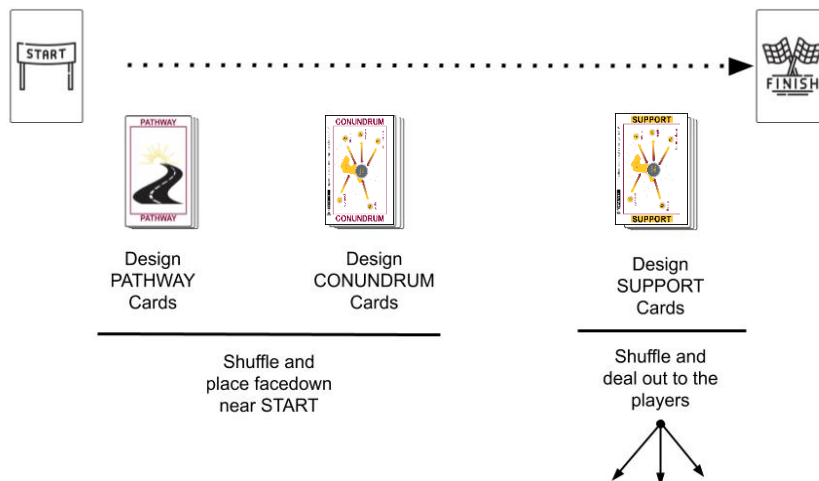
START

FINISH

PATHWAY
PATHWAY

CONUNDRUM
CONUNDRUM

SUPPORT
SUPPORT

Design PATHWAY Cards

Design CONUNDRUM Cards

Design SUPPORT Cards

Shuffle and place facedown near START

Shuffle and deal out to the players